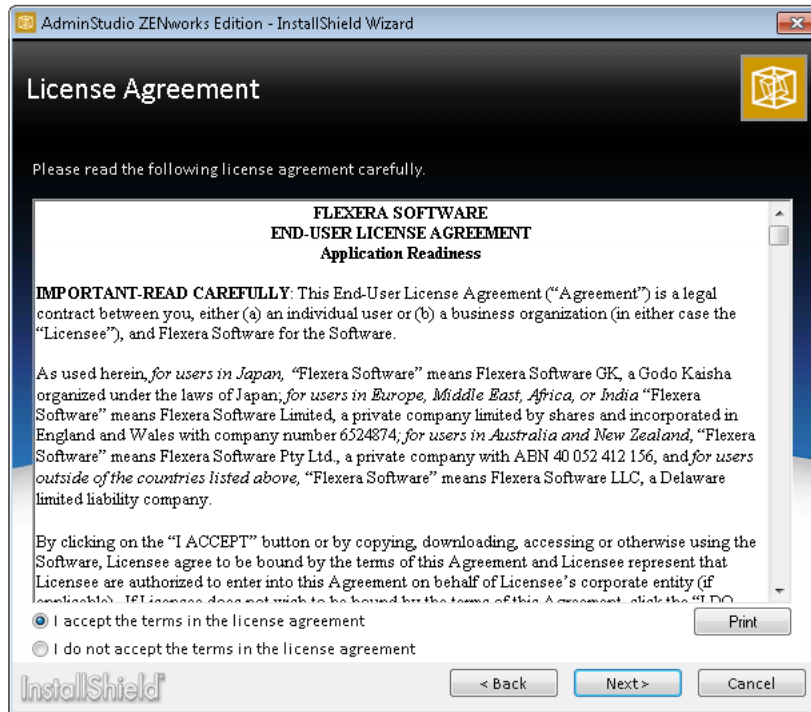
AdminStudio ZENworks Edition - InstallShield Wizard

License Agreement

Please read the following license agreement carefully.

FLEXERA SOFTWARE
END-USER LICENSE AGREEMENT
Application Readiness

IMPORTANT-READ CAREFULLY: This End-User License Agreement ("Agreement") is a legal contract between you, either (a) an individual user or (b) a business organization (in either case the "Licensee"), and Flexera Software for the Software.

As used herein, for users in Japan, "Flexera Software" means Flexera Software GK, a Godo Kaisha organized under the laws of Japan; for users in Europe, Middle East, Africa, or India "Flexera Software" means Flexera Software Limited, a private company limited by shares and incorporated in England and Wales with company number 6524874; for users in Australia and New Zealand, "Flexera Software" means Flexera Software Pty Ltd., a private company with ABN 40 052 412 156, and for users outside of the countries listed above, "Flexera Software" means Flexera Software LLC, a Delaware limited liability company.

By clicking on the "I ACCEPT" button or by copying, downloading, accessing or otherwise using the Software, Licensee agree to be bound by the terms of this Agreement and Licensee represent that Licensee are authorized to enter into this Agreement on behalf of Licensee's corporate entity (if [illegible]

I accept the terms in the license agreement

Print

I do not accept the terms in the license agreement

InstallShield

< Back

Next >

Cancel